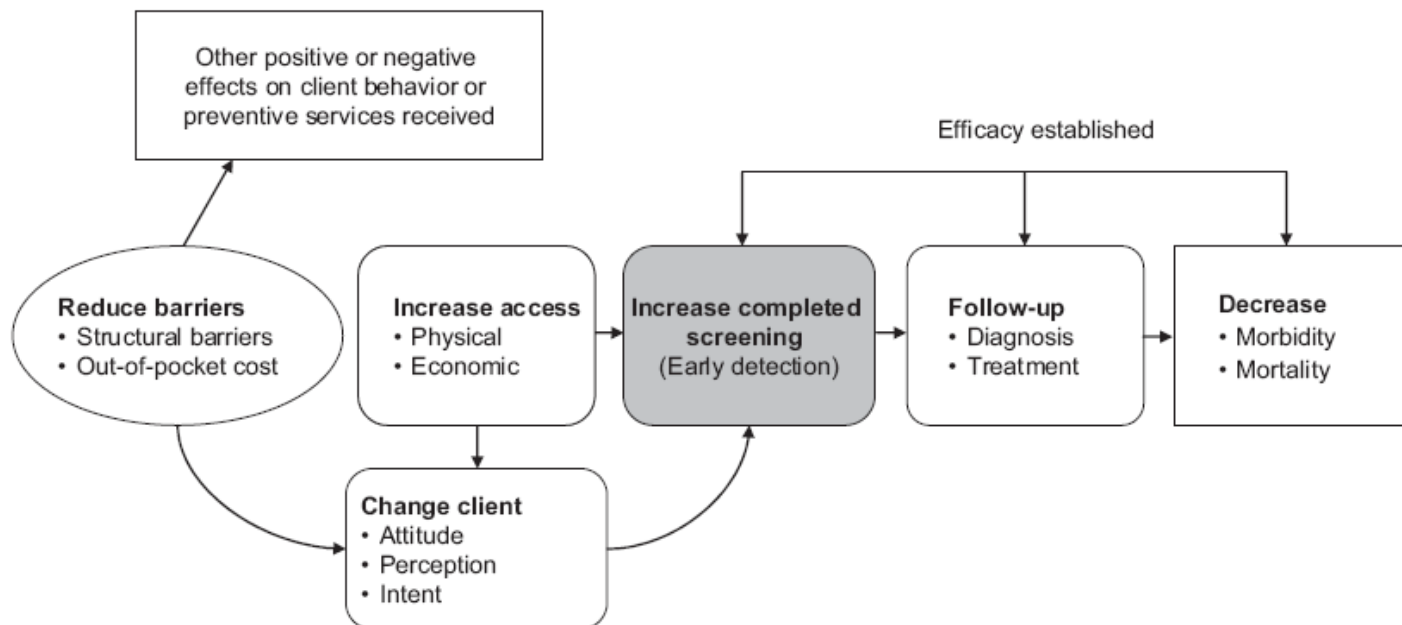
Other positive or negative effects on client behavior or preventive services received

Efficacy established

Reduce barriers
• Structural barriers
• Out-of-pocket cost

Increase access
• Physical
• Economic

Increase completed screening
(Early detection)

Follow-up
• Diagnosis
• Treatment

Decrease
• Morbidity
• Mortality

Change client
• Attitude
• Perception
• Intent